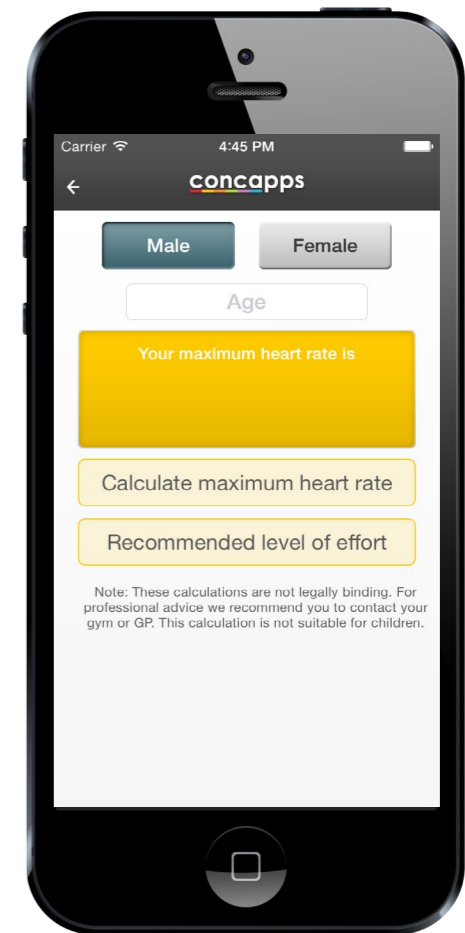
Carrier
4:45 PM
concapps

Male
Female

Age

Your maximum heart rate is

Calculate maximum heart rate

Recommended level of effort

Note: These calculations are not legally binding. For professional advice we recommend you to contact your gym or GP. This calculation is not suitable for children.